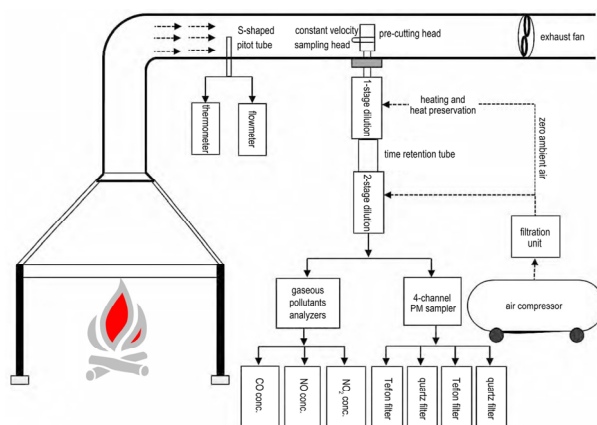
S-shaped pitot tube

constant velocity sampling head

pre-cutting head

exhaust fan

thermometer

flowmeter

1-stage dilution

heating and heat preservation

zero ambient air

time retention tube

2-stage dilution

filtration unit

gaseous pollutants analyzers

4-channel PM sampler

air compressor

CO conc.

NO conc.

$NO_2$ conc.

Teflon filter

quartz filter

Teflon filter

quartz filter